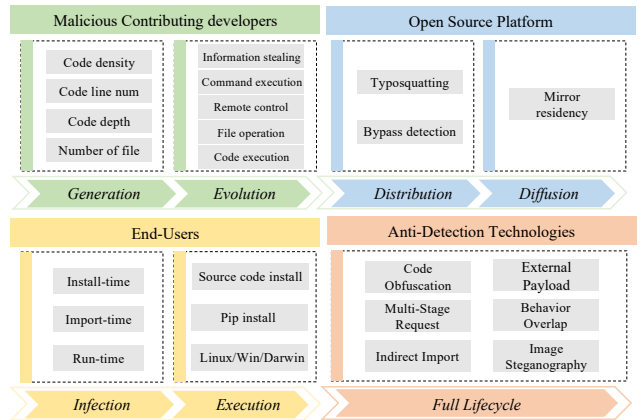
Malicious Contributing developers

Code density
Code line num
Code depth
Number of file

Information stealing
Command execution
Remote control
File operation
Code execution

Generation
Evolution

Open Source Platform

Typosquatting
Bypass detection

Mirror residency

Distribution
Diffusion

End-Users

Install-time
Import-time
Run-time

Source code install
Pip install
Linux/Win/Darwin

Infection
Execution

Anti-Detection Technologies

Code Obfuscation
External Payload
Multi-Stage Request
Behavior Overlap
Indirect Import
Image Steganography

Full Lifecycle